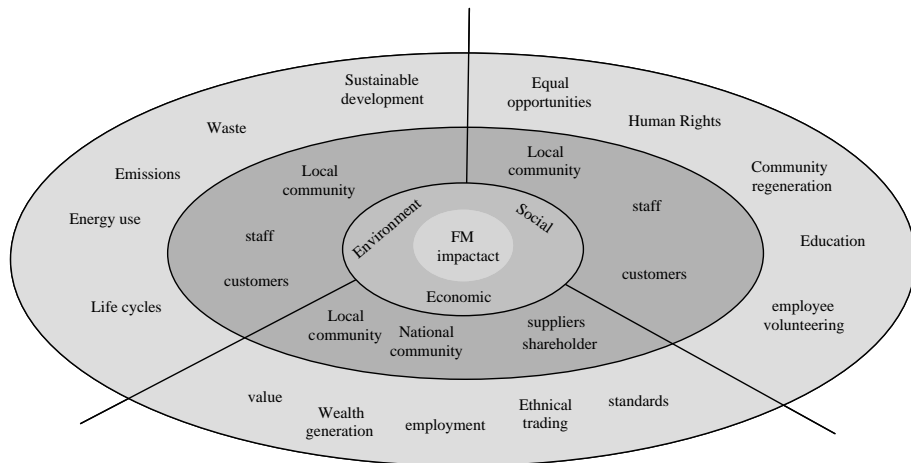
Sustainable development

Equal opportunities

Waste

Human Rights

Emissions

Community regeneration

Energy use

Education

Life cycles

employee volunteering

Local community

Local community

staff

staff

customers

customers

Environment

Social

FM impactact

Economic

Local community

National community

suppliers shareholder

value

Wealth generation

employment

Ethnical trading

standards